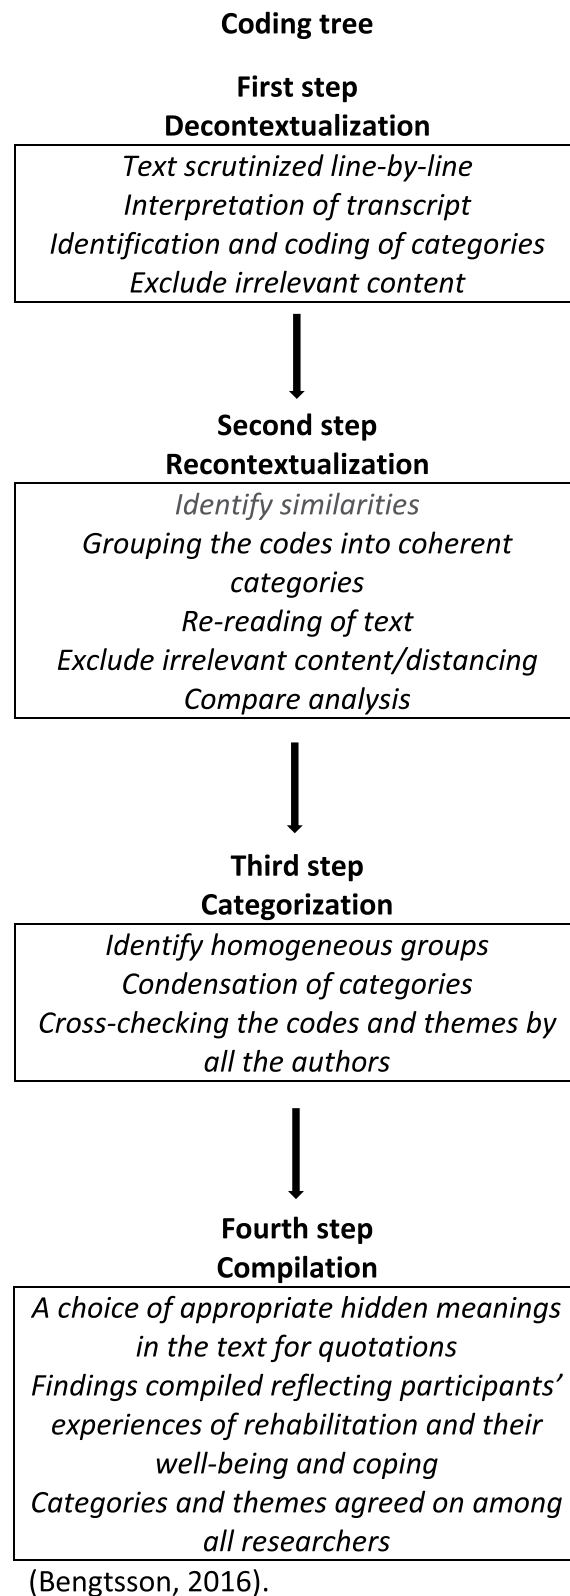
Coding tree

First step
Decontextualization

Text scrutinized line-by-line
Interpretation of transcript
Identification and coding of categories
Exclude irrelevant content

Second step
Recontextualization

Identify similarities
Grouping the codes into coherent categories
Re-reading of text
Exclude irrelevant content/distancing
Compare analysis

Third step
Categorization

Identify homogeneous groups
Condensation of categories
Cross-checking the codes and themes by all the authors

Fourth step
Compilation

A choice of appropriate hidden meanings in the text for quotations
Findings compiled reflecting participants' experiences of rehabilitation and their well-being and coping
Categories and themes agreed on among all researchers

(Bengtsson, 2016).